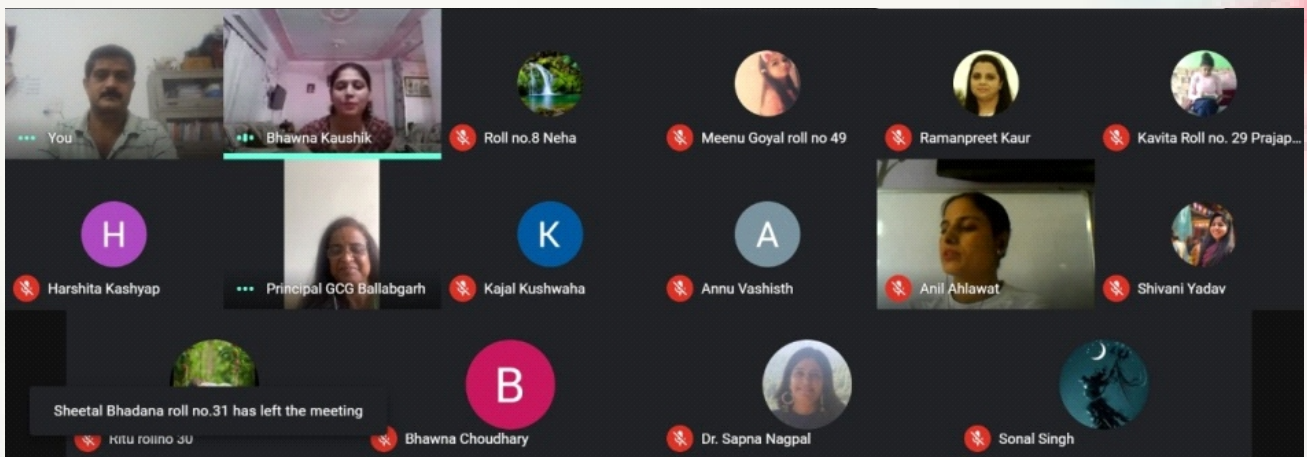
You

Bhawna Kaushik

Roll no.8 Neha

Meenu Goyal roll no 49

Ramanpreet Kaur

Kavita Roll no. 29 Prajap...

H

Harshita Kashyap

Principal GCG Ballabgarh

K

Kajal Kushwaha

A

Annu Vashisth

Anil Ahlawat

Shivani Yadav

Sheetal Bhadana roll no.31 has left the meeting

Ritu rollno 30

B

Bhawna Choudhary

Dr. Sapna Nagpal

Sonal Singh